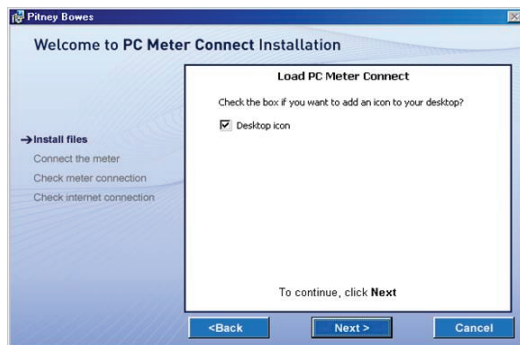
Pitney Bowes

Welcome to PC Meter Connect Installation

Load PC Meter Connect

Check the box if you want to add an icon to your desktop?

Desktop icon

→Install files
Connect the meter
Check meter connection
Check internet connection

To continue, click **Next**

<Back

Next >

Cancel